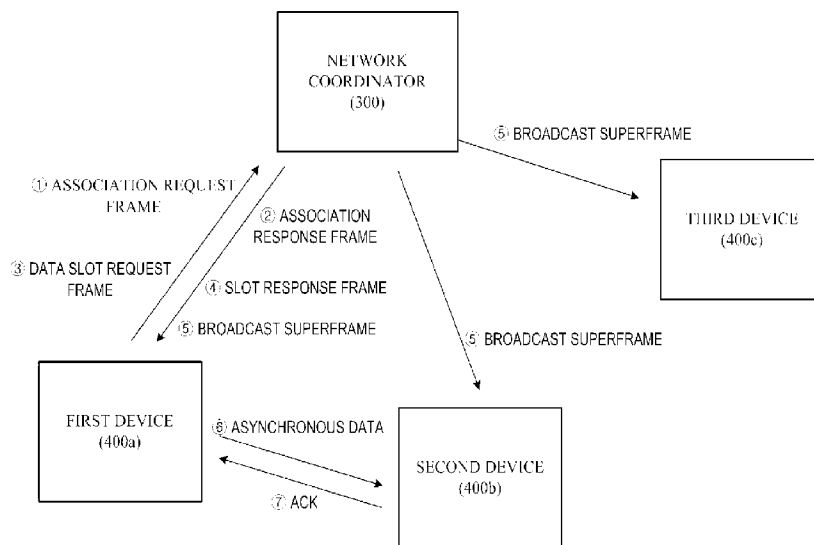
NETWORK COORDINATOR (300)

⑤ BROADCAST SUPERFRAME

① ASSOCIATION REQUEST FRAME

② ASSOCIATION RESPONSE FRAME

THIRD DEVICE (400c)

③ DATA SLOT REQUEST FRAME

④ SLOT RESPONSE FRAME

⑤ BROADCAST SUPERFRAME

⑤ BROADCAST SUPERFRAME

FIRST DEVICE (400a)

⑥ ASYNCHRONOUS DATA

SECOND DEVICE (400b)

⑦ ACK